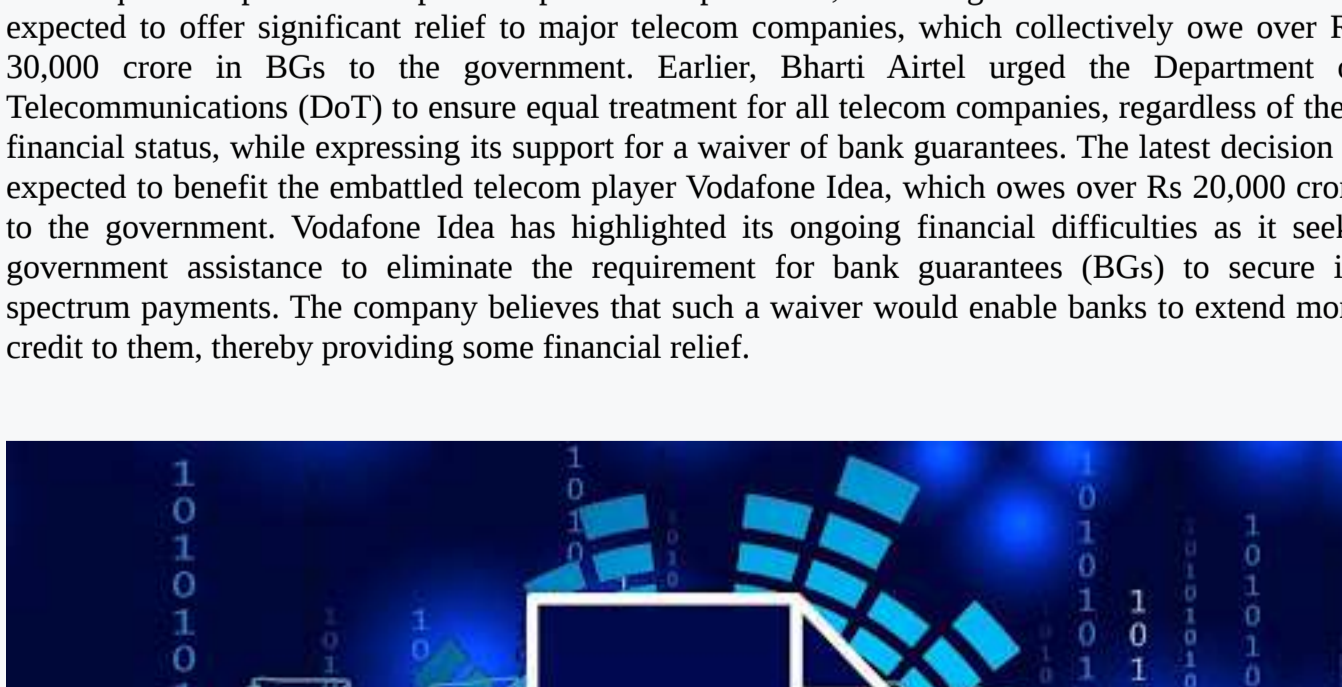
expected to offer significant relief to major telecom companies, which collectively owe over R 30,000 crore in BGs to the government. Earlier, Bharti Airtel urged the Department o Telecommunications (DoT) to ensure equal treatment for all telecom companies, regardless of the financial status, while expressing its support for a waiver of bank guarantees. The latest decision expected to benefit the embattled telecom player Vodafone Idea, which owes over Rs 20,000 cro to the government. Vodafone Idea has highlighted its ongoing financial difficulties as it seel government assistance to eliminate the requirement for bank guarantees (BGs) to secure i spectrum payments. The company believes that such a waiver would enable banks to extend mo credit to them, thereby providing some financial relief.

1 0 1 0 1 0
1 0 1 0
1 0 1
1 0 1 0 1 0 1
1 0 1
1 0 1 0 1 0